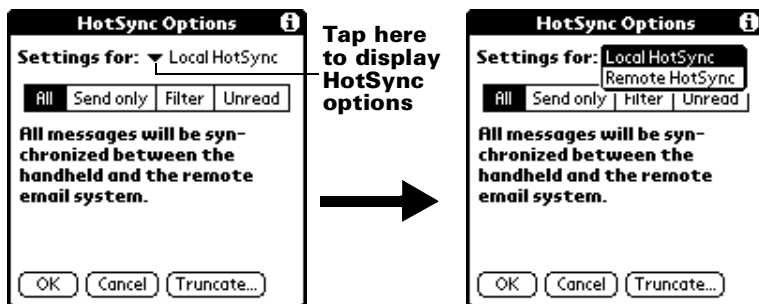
HotSync Options

Settings for: ▼ Local HotSync

All | Send only | Filter | Unread

All messages will be synchronized between the handheld and the remote email system.

OK | Cancel | Truncate...

Tap here to display HotSync options

HotSync Options

Settings for: Local HotSync
Remote HotSync

All | Send only | Filter | Unread

All messages will be synchronized between the handheld and the remote email system.

OK | Cancel | Truncate...